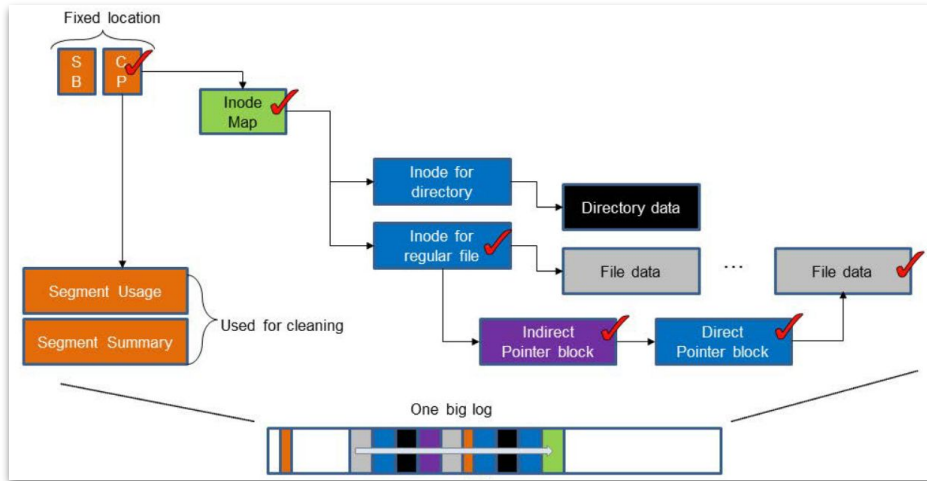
Fixed location

S B

C P

Inode Map

Inode for directory

Directory data

Inode for regular file

File data

...

File data

Segment Usage

Segment Summary

Used for cleaning

Indirect Pointer block

Direct Pointer block

One big log